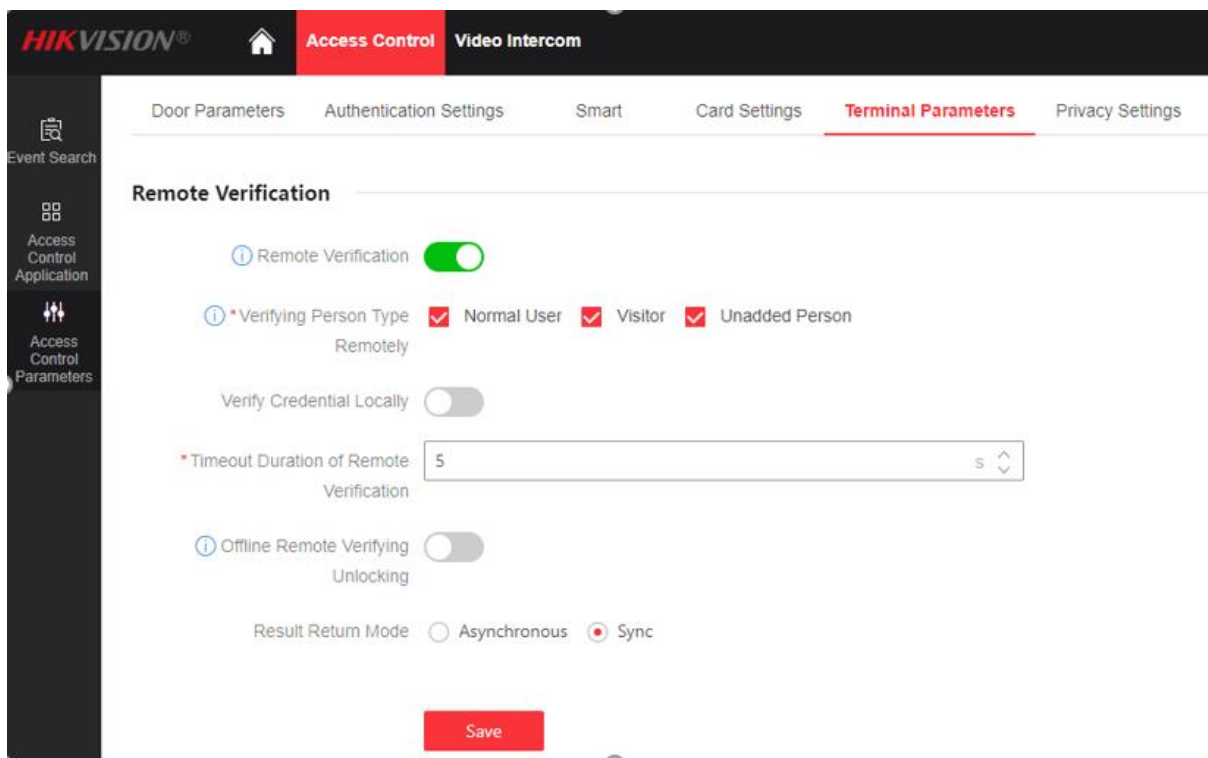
HIKVISION®

Access Control
Video Intercom

Event Search
Access Control Application
Access Control Parameters

Door Parameters
Authentication Settings
Smart
Card Settings
Terminal Parameters
Privacy Settings

Remote Verification

Remote Verification

* Verifying Person Type Remotely
Normal User
Visitor
Unadded Person

Verify Credential Locally

* Timeout Duration of Remote Verification
5
s

Offline Remote Verifying Unlocking

Result Return Mode
Asynchronous
Sync

Save